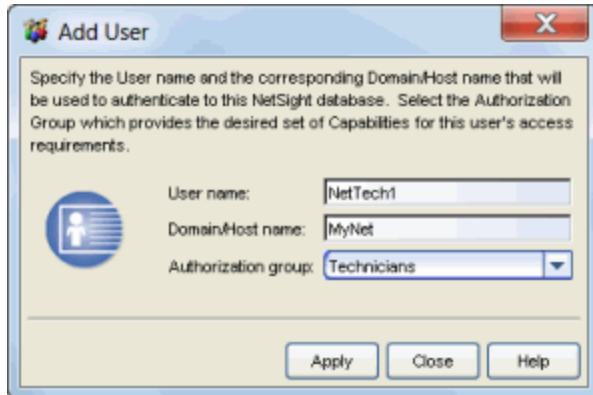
Add User

Specify the User name and the corresponding Domain/Host name that will be used to authenticate to this NetSight database. Select the Authorization Group which provides the desired set of Capabilities for this user's access requirements.

User name: NetTech1
Domain/Host name: MyNet
Authorization group: Technicians

Apply Close Help